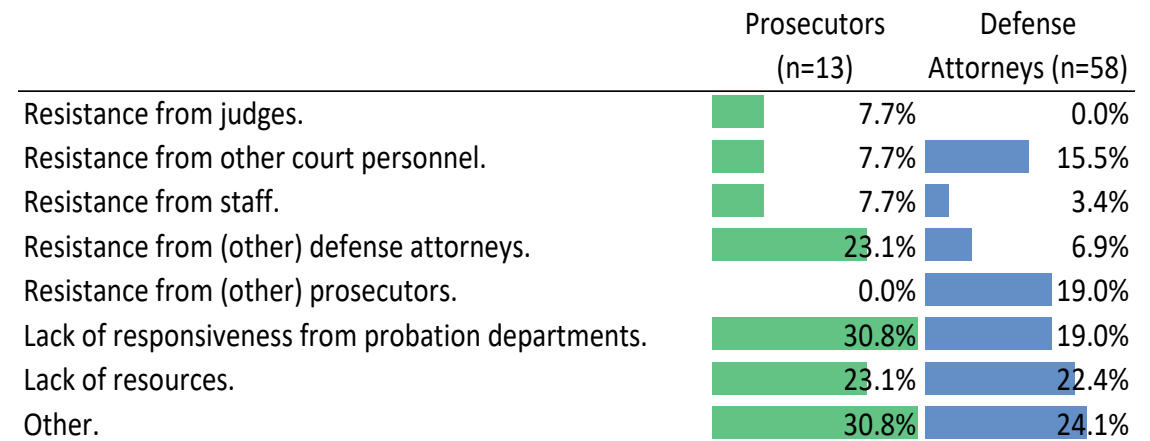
| | Prosecutors (n=13) | Defense Attorneys (n=58) |
|---|---|---|
| Resistance from judges. | 7.7% | 0.0% |
| Resistance from other court personnel. | 7.7% | 15.5% |
| Resistance from staff. | 7.7% | 3.4% |
| Resistance from (other) defense attorneys. | 23.1% | 6.9% |
| Resistance from (other) prosecutors. | 0.0% | 19.0% |
| Lack of responsiveness from probation departments. | 30.8% | 19.0% |
| Lack of resources. | 23.1% | 22.4% |
| Other. | 30.8% | 24.1% |